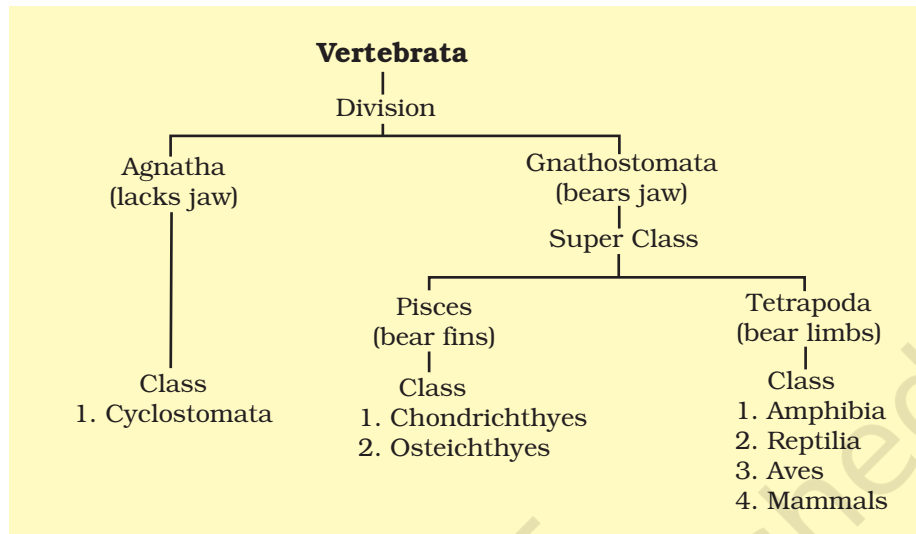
**Vertebrata**

Division

Agnatha (lacks jaw)

Class
1. Cyclostomata

Gnathostomata (bears jaw)

Super Class

Pisces (bear fins)

Class
1. Chondrichthyes
2. Osteichthyes

Tetrapoda (bear limbs)

Class
1. Amphibia
2. Reptilia
3. Aves
4. Mammals